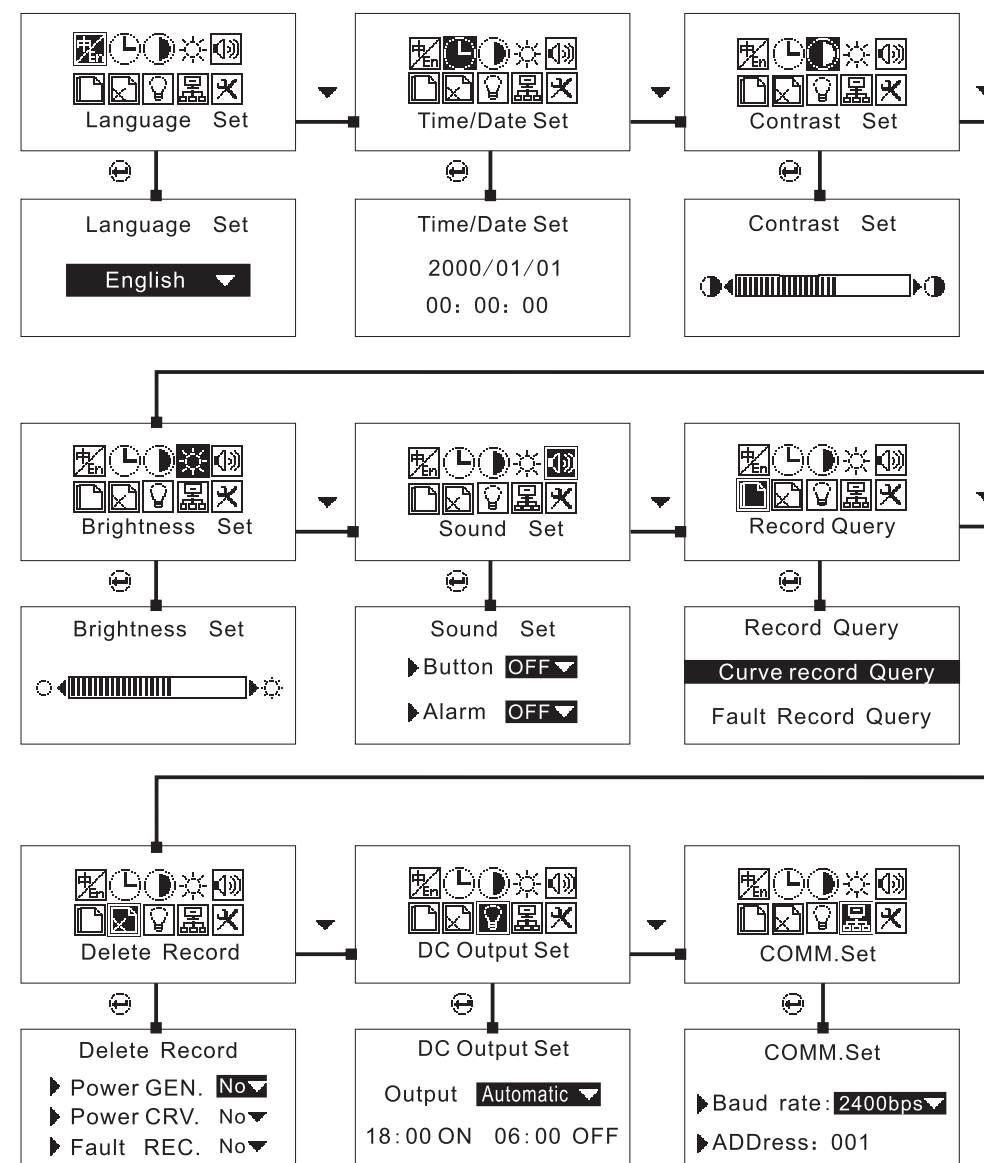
Language Set

Language Set

English

Time/Date Set

Time/Date Set

2000/01/01

00: 00: 00

Contrast Set

Contrast Set

Brightness Set

Brightness Set

Sound Set

Sound Set

Button OFF

Alarm OFF

Record Query

Record Query

Curve record Query

Fault Record Query

Delete Record

Delete Record

Power GEN. No

Power CRV. No

Fault REC. No

DC Output Set

DC Output Set

Output Automatic

18:00 ON 06:00 OFF

COMM.Set

COMM.Set

Baud rate: 2400bps

ADDress: 001